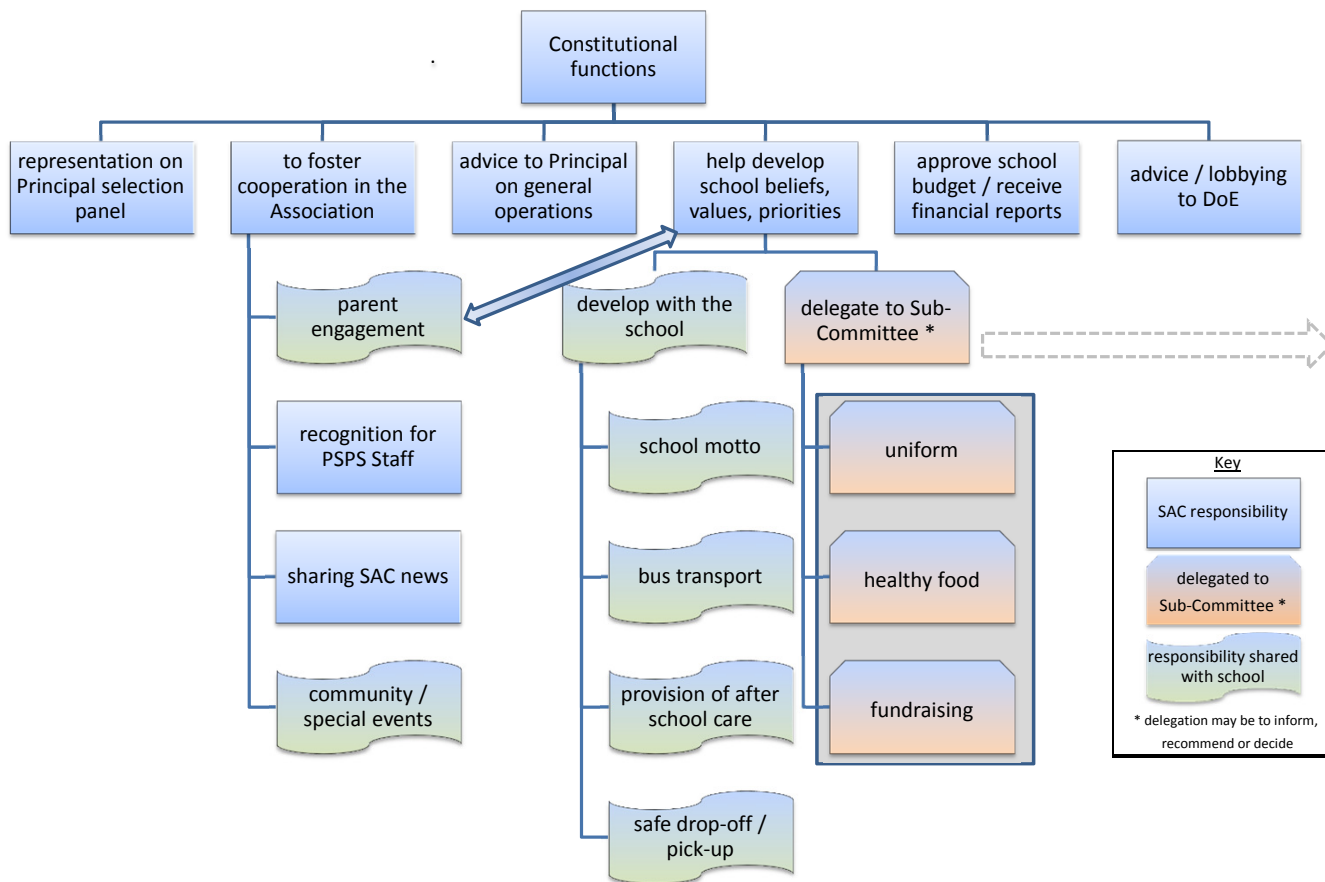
Constitutional functions

representation on Principal selection panel

to foster cooperation in the Association

advice to Principal on general operations

help develop school beliefs, values, priorities

approve school budget / receive financial reports

advice / lobbying to DoE

parent engagement

recognition for PSPS Staff

sharing SAC news

community / special events

develop with the school

school motto

bus transport

provision of after school care

safe drop-off / pick-up

delegate to Sub-Committee *

uniform

healthy food

fundraising

Key

SAC responsibility

delegated to Sub-Committee *

responsibility shared with school

* delegation may be to inform, recommend or decide